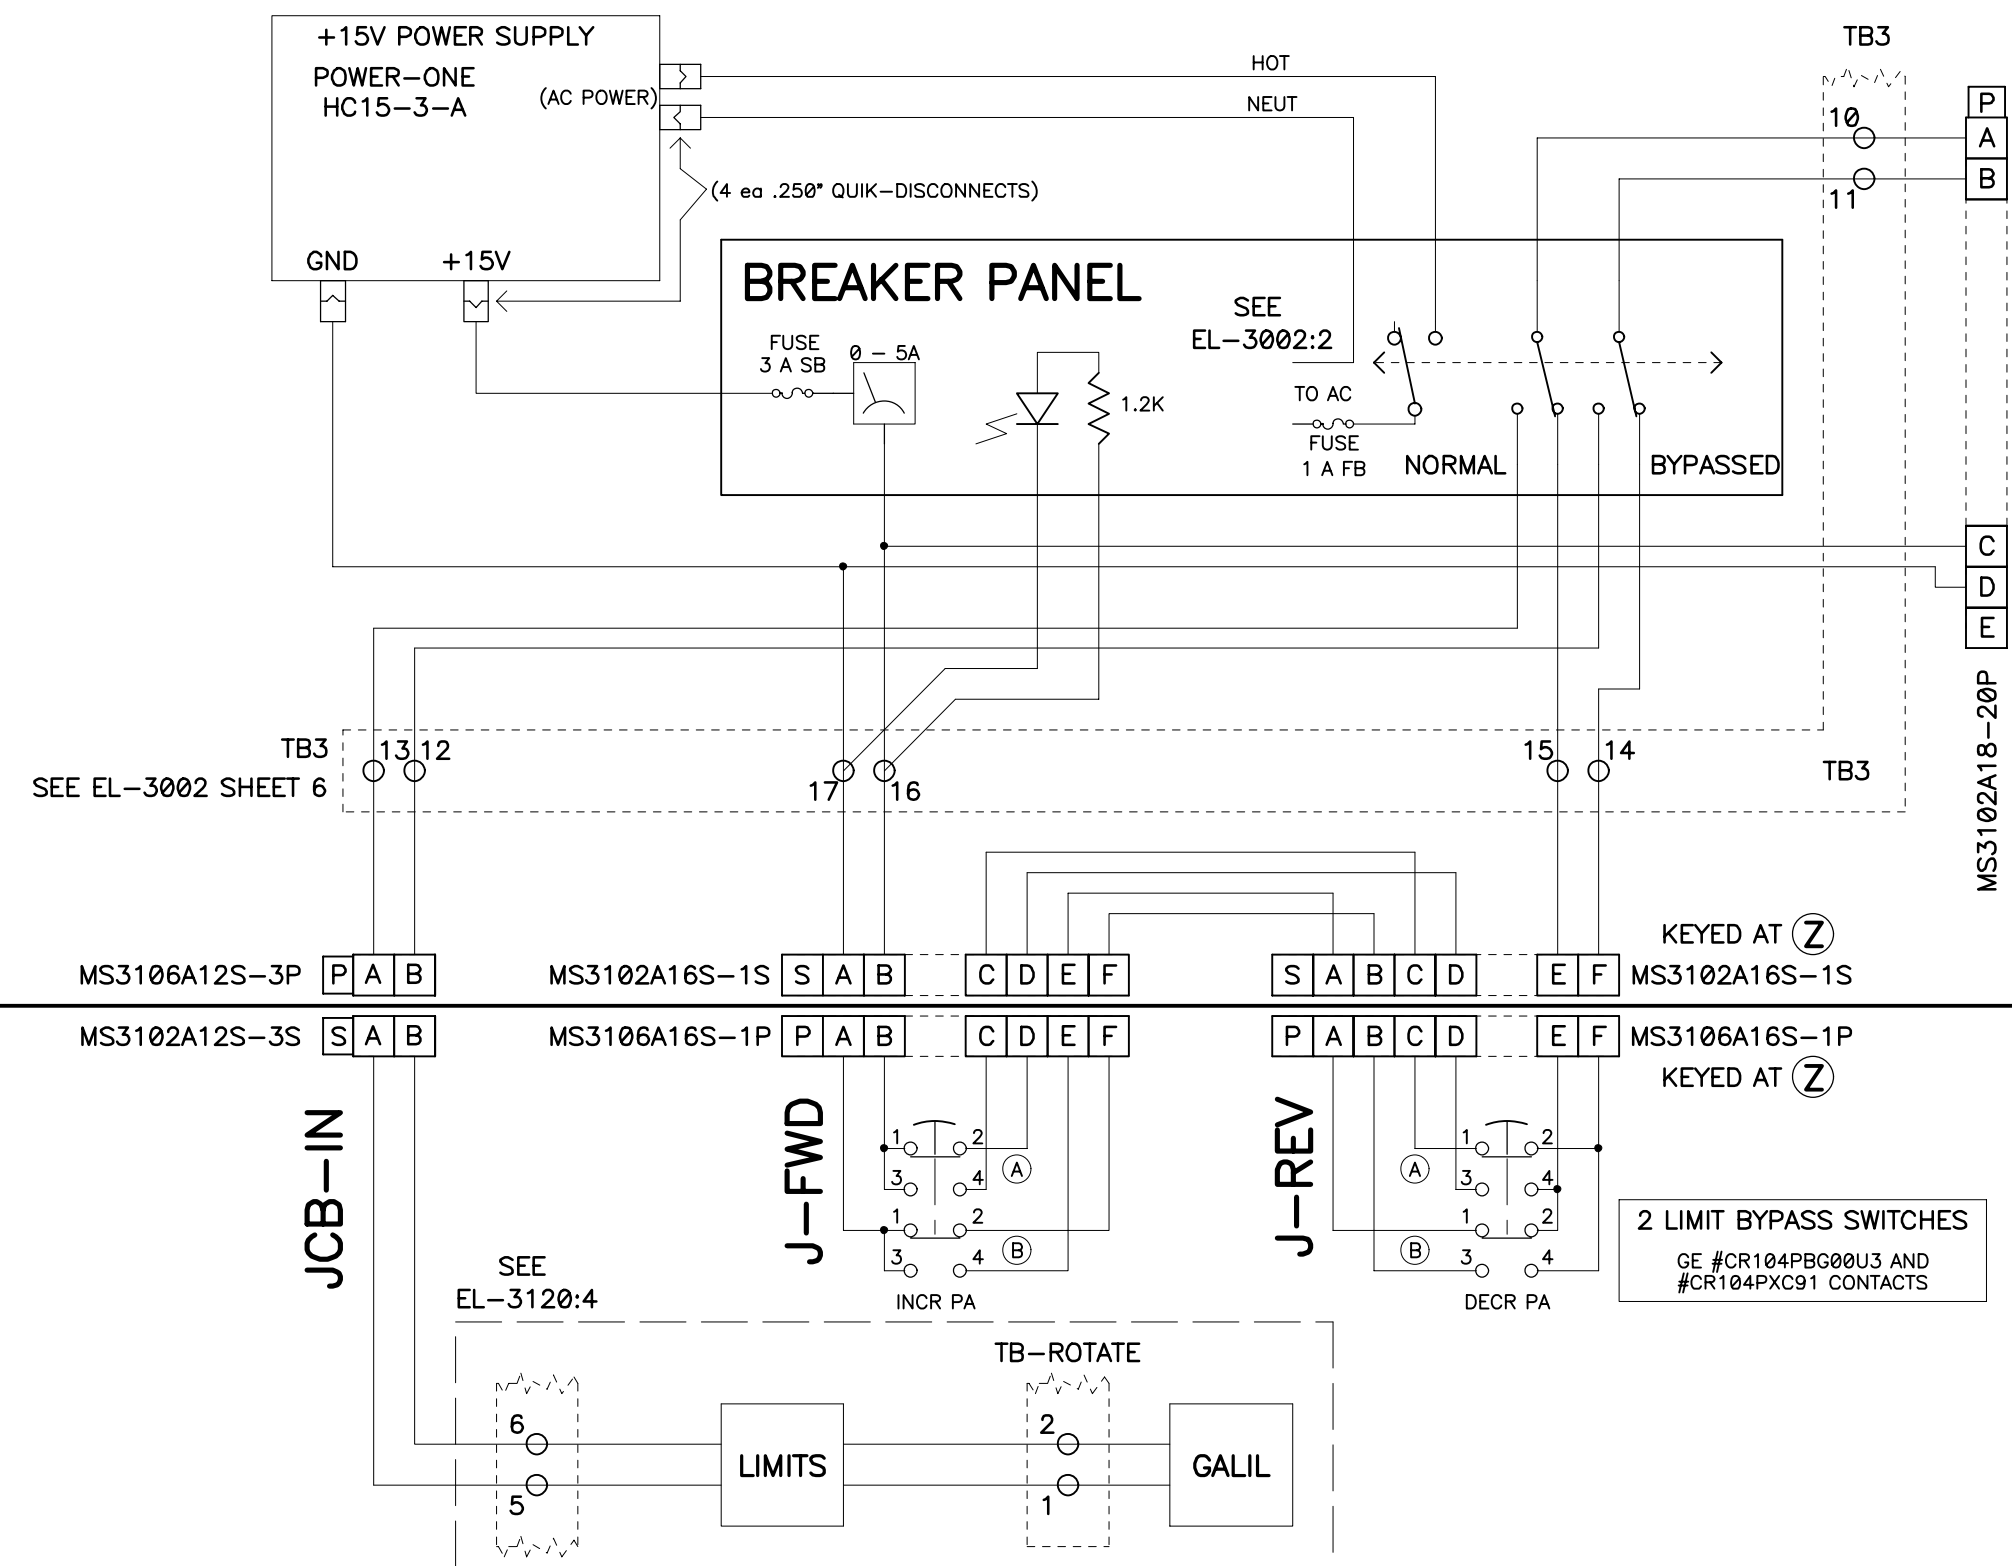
+15V POWER SUPPLY
POWER–ONE
HC15–3–A
(AC POWER)
HOT
NEUT
(4 ea .250" QUIK–DISCONNECTS)
GND
+15V

TB3
10
11
P
A
B

BREAKER PANEL
SEE
EL–3002:2
FUSE
3 A SB
0 – 5A
1.2K
TO AC
FUSE
1 A FB
NORMAL
BYPASSED

C
D
E
MS3102A18–20P

TB3
SEE EL–3002 SHEET 6
13
12
17
16
15
14
TB3

KEYED AT Z
MS3106A12S–3P
| P | A | B |
MS3102A16S–1S
| S | A | B | C | D | E | F |
| S | A | B | C | D | E | F |
MS3102A16S–1S

MS3102A12S–3S
| S | A | B |
MS3106A16S–1P
| P | A | B | C | D | E | F |
| P | A | B | C | D | E | F |
MS3106A16S–1P
KEYED AT Z

JCB–IN
J–FWD
1 2 3 4 A
1 2 3 4 B
INCR PA
J–REV
1 2 3 4 A
1 2 3 4 B
DECR PA

2 LIMIT BYPASS SWITCHES
GE #CR104PBG00U3 AND
#CR104PXC91 CONTACTS

SEE
EL–3120:4
TB–ROTATE
6
5
LIMITS
2
1
GALIL